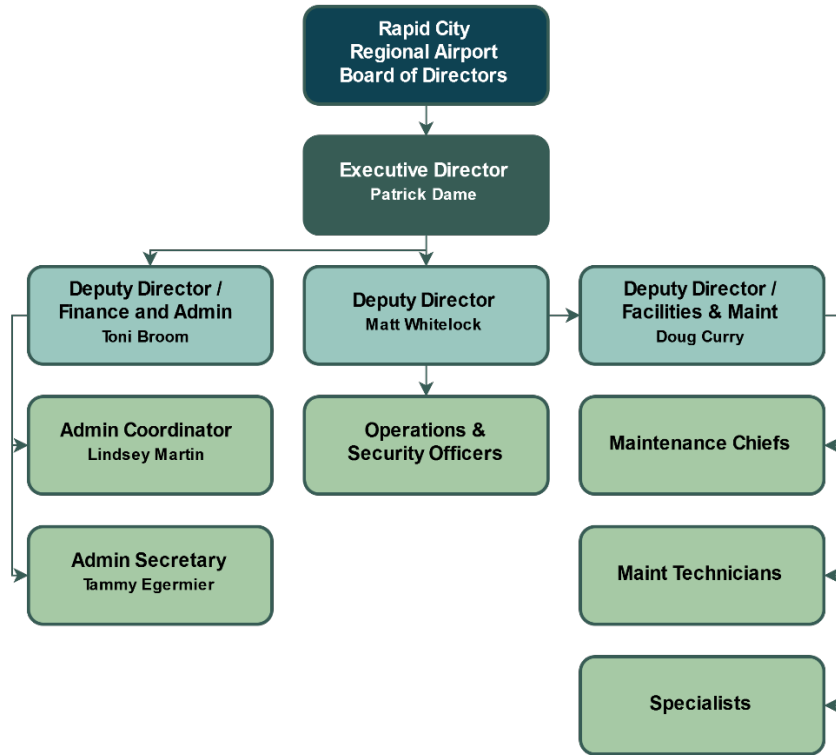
Rapid City Regional Airport Board of Directors

Executive Director
Patrick Dame

Deputy Director / Finance and Admin
Toni Broom

Deputy Director
Matt Whitelock

Deputy Director / Facilities & Maint
Doug Curry

Admin Coordinator
Lindsey Martin

Operations & Security Officers

Maintenance Chiefs

Admin Secretary
Tammy Egermier

Maint Technicians

Specialists